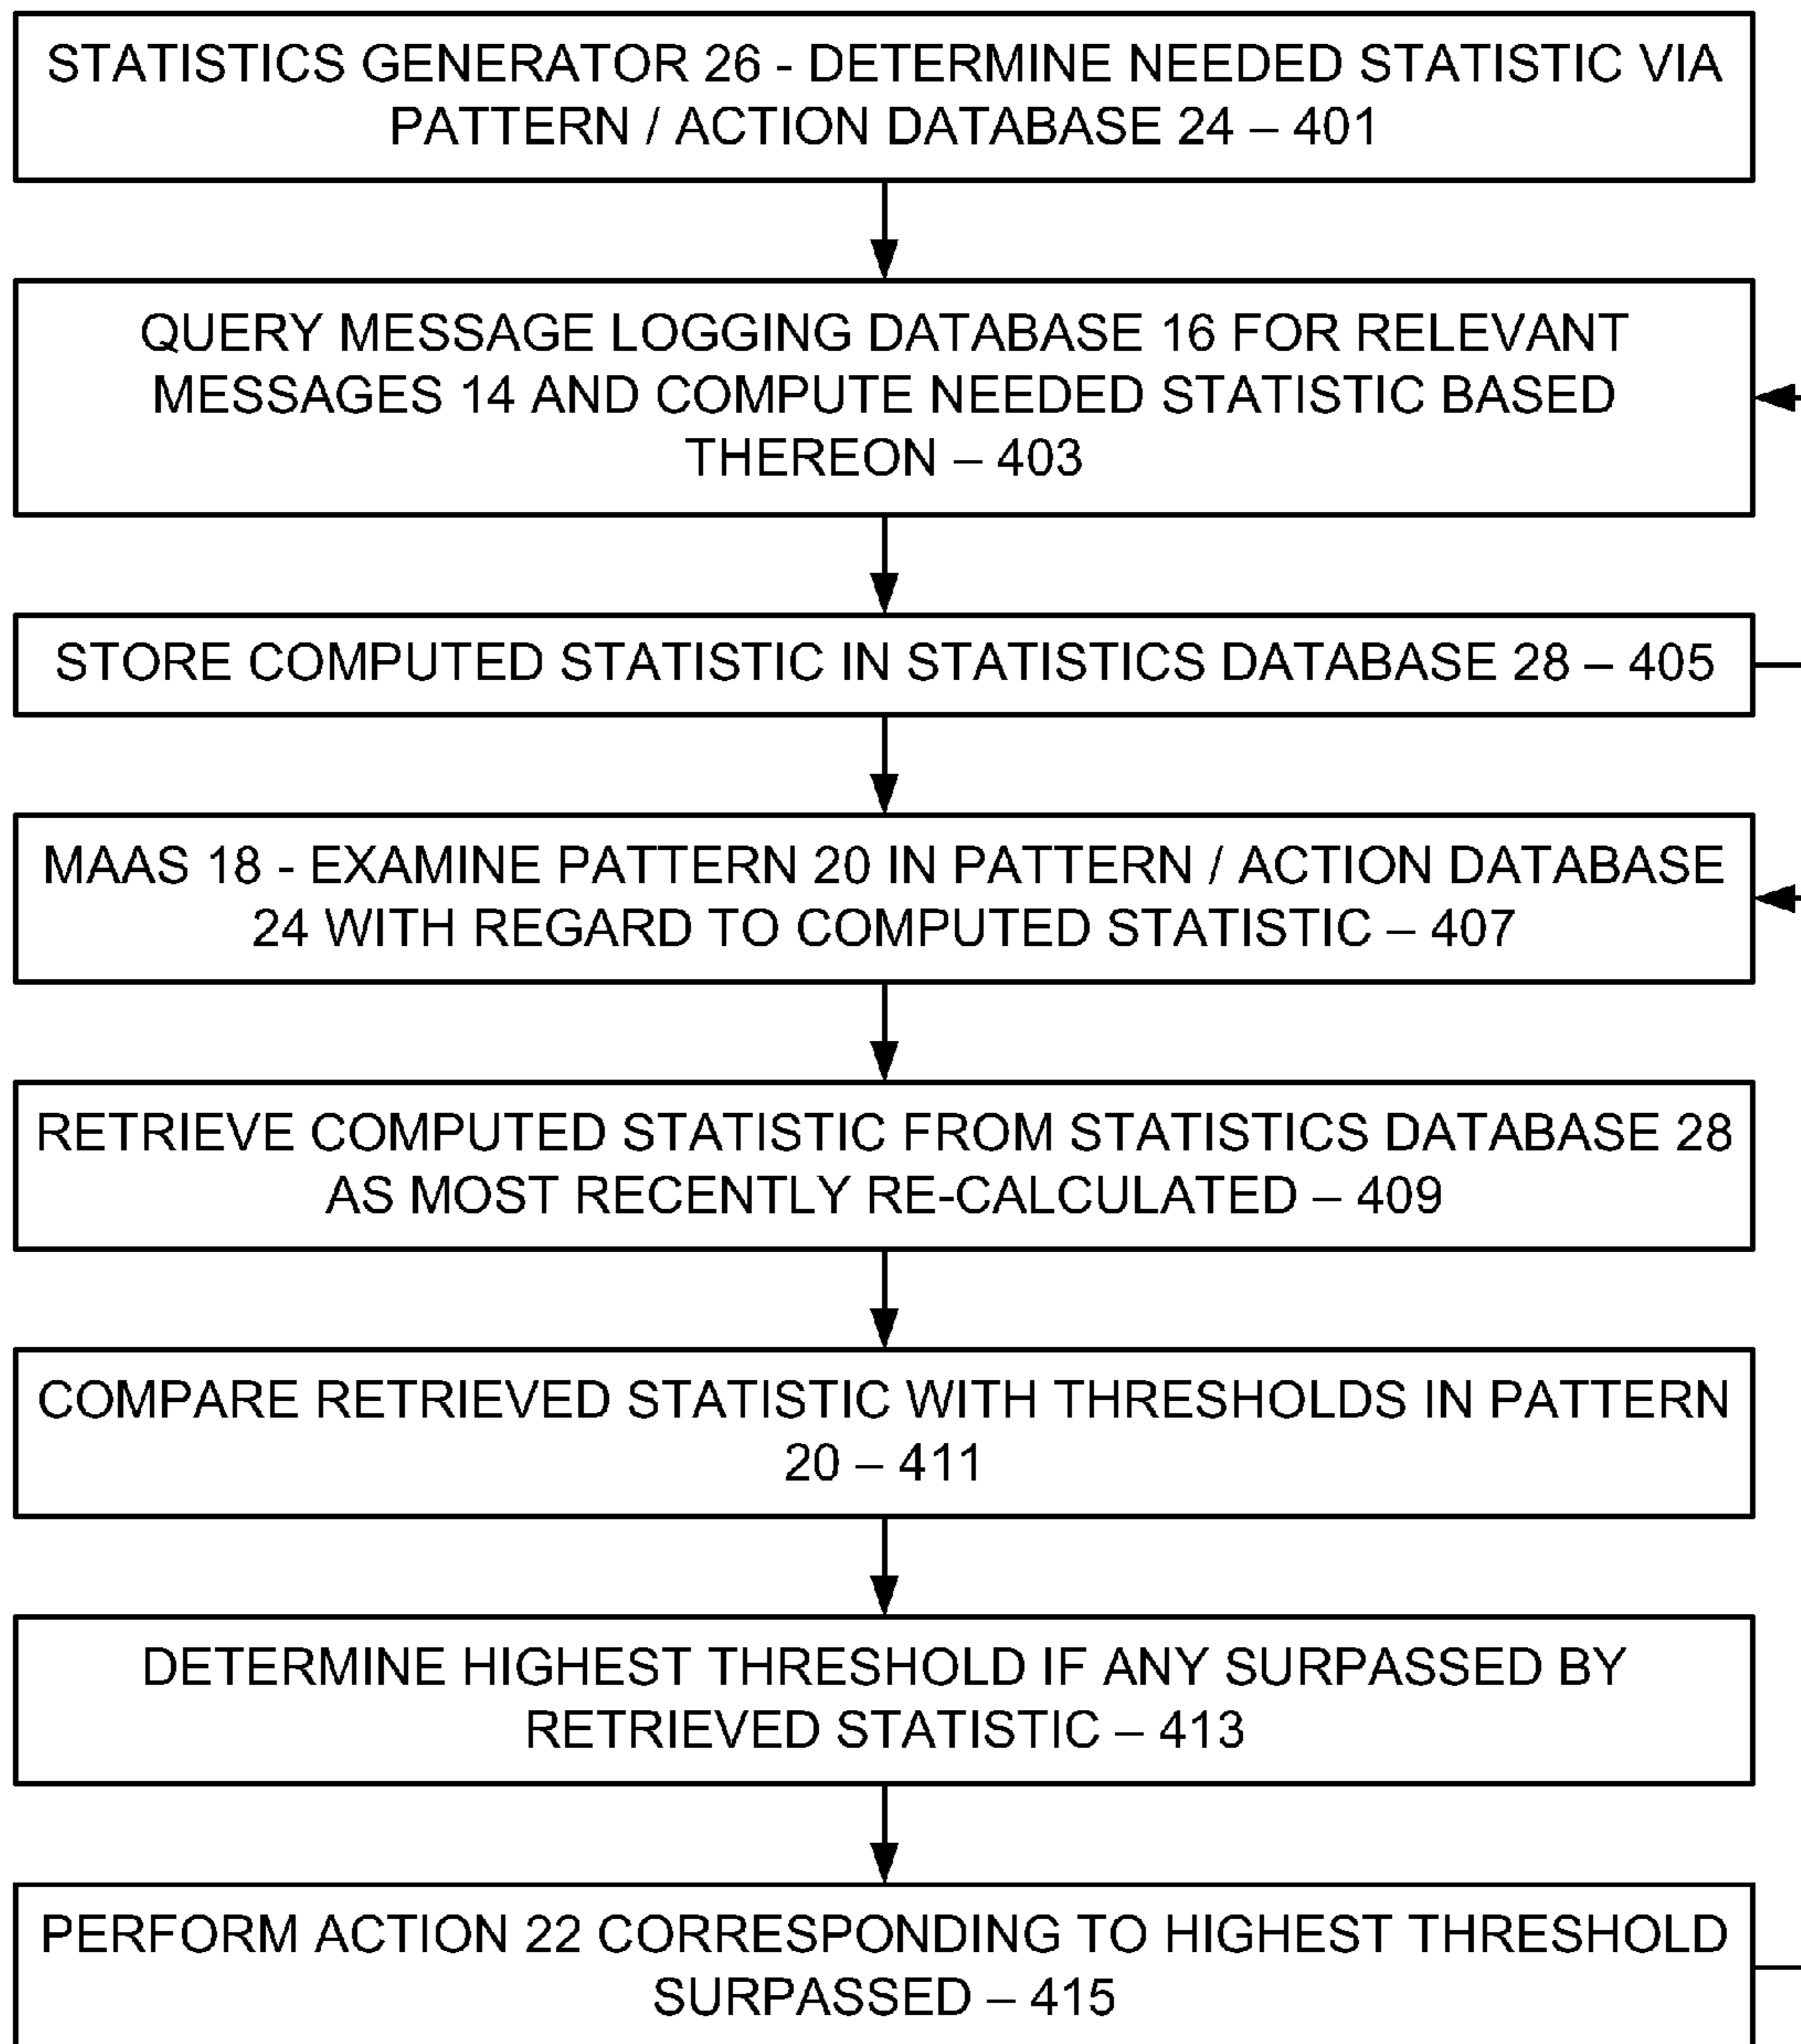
STATISTICS GENERATOR 26 - DETERMINE NEEDED STATISTIC VIA PATTERN / ACTION DATABASE 24 – 401

QUERY MESSAGE LOGGING DATABASE 16 FOR RELEVANT MESSAGES 14 AND COMPUTE NEEDED STATISTIC BASED THEREON – 403

STORE COMPUTED STATISTIC IN STATISTICS DATABASE 28 – 405

MAAS 18 - EXAMINE PATTERN 20 IN PATTERN / ACTION DATABASE 24 WITH REGARD TO COMPUTED STATISTIC – 407

RETRIEVE COMPUTED STATISTIC FROM STATISTICS DATABASE 28 AS MOST RECENTLY RE-CALCULATED – 409

COMPARE RETRIEVED STATISTIC WITH THRESHOLDS IN PATTERN 20 – 411

DETERMINE HIGHEST THRESHOLD IF ANY SURPASSED BY RETRIEVED STATISTIC – 413

PERFORM ACTION 22 CORRESPONDING TO HIGHEST THRESHOLD SURPASSED – 415